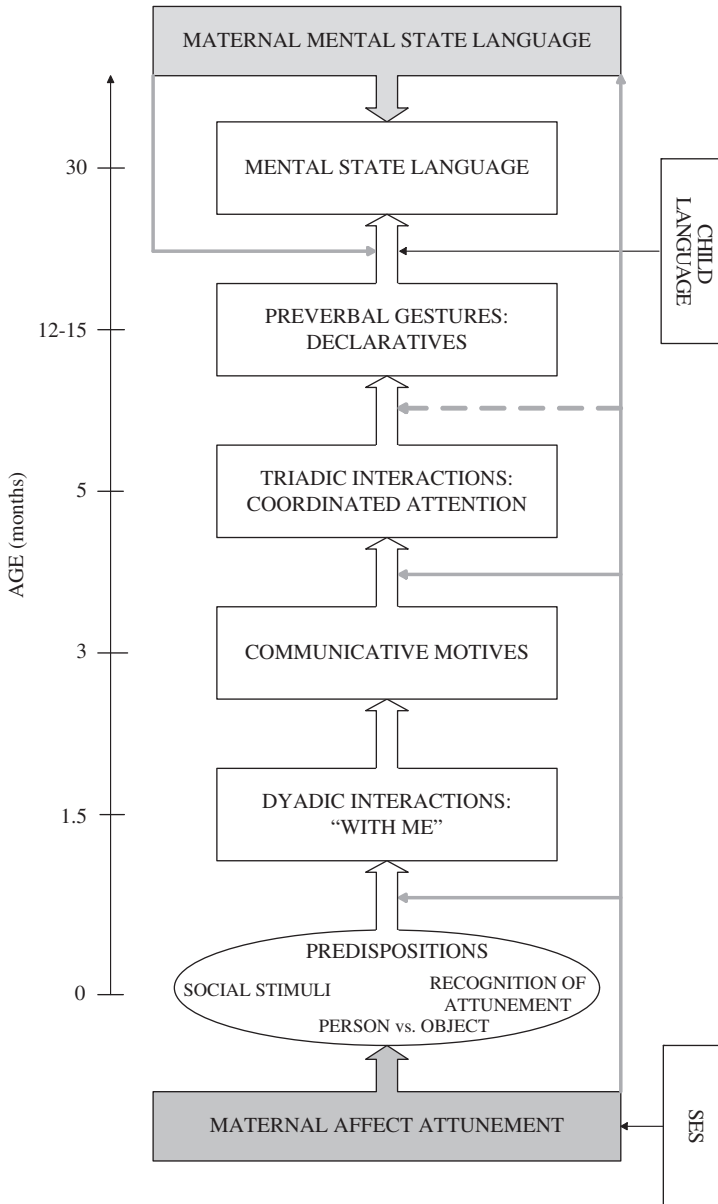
MATERNAL MENTAL STATE LANGUAGE

AGE (months)

30

12-15

5

3

1.5

0

MENTAL STATE LANGUAGE

CHILD LANGUAGE

PREVERBAL GESTURES: DECLARATIVES

TRIADIC INTERACTIONS: COORDINATED ATTENTION

COMMUNICATIVE MOTIVES

DYADIC INTERACTIONS: "WITH ME"

PREDISPOSITIONS

SOCIAL STIMULI

RECOGNITION OF ATTUNEMENT

PERSON vs. OBJECT

MATERNAL AFFECT ATTUNEMENT

SES